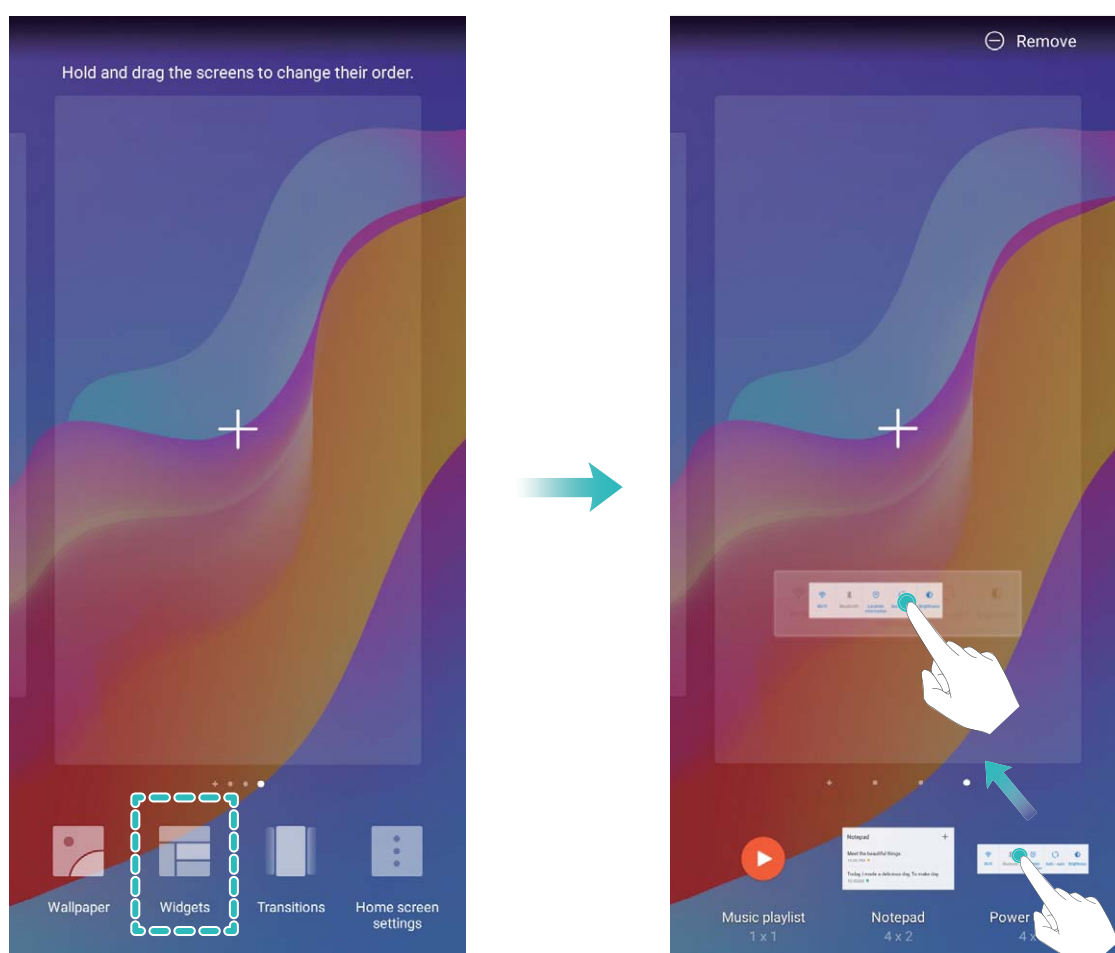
Hold and drag the screens to change their order.

Wallpaper

Widgets

Transitions

Home screen settings

Remove

Wi-Fi

Bluetooth

Brightness

Notepad

Meet the beautiful things

Today, I made a delicious dog. To make dog

Music playlist
1 x 1

Notepad
4 x 2

Power
4 x